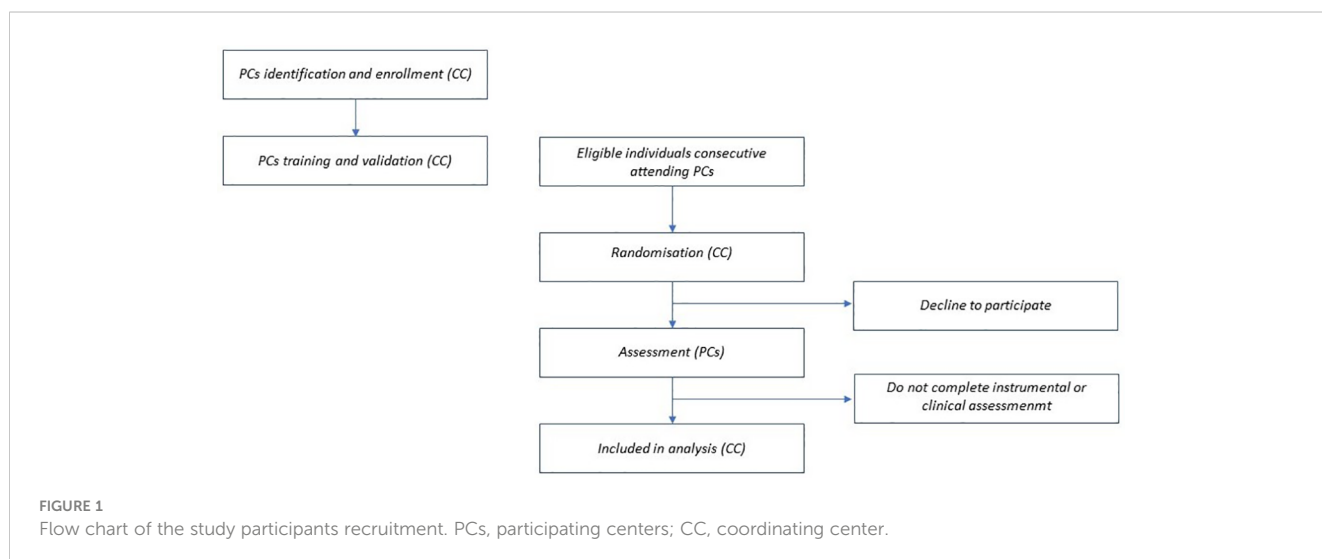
PCs identification and enrollment (CC)

PCs training and validation (CC)

Eligible individuals consecutive attending PCs

Randomisation (CC)

Decline to participate

Assessment (PCs)

Do not complete instrumental or clinical assessmenmt

Included in analysis (CC)

FIGURE 1
Flow chart of the study participants recruitment. PCs, participating centers; CC, coordinating center.